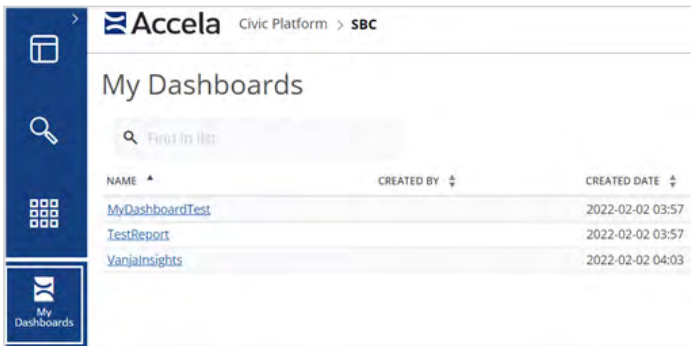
Accela Civic Platform > SBC

My Dashboards

Find in list

| NAME | CREATED BY | CREATED DATE |
|---|---|---|
| MyDashboardTest | | 2022-02-02 03:57 |
| TestReport | | 2022-02-02 03:57 |
| VanjaInsights | | 2022-02-02 04:03 |

My Dashboards